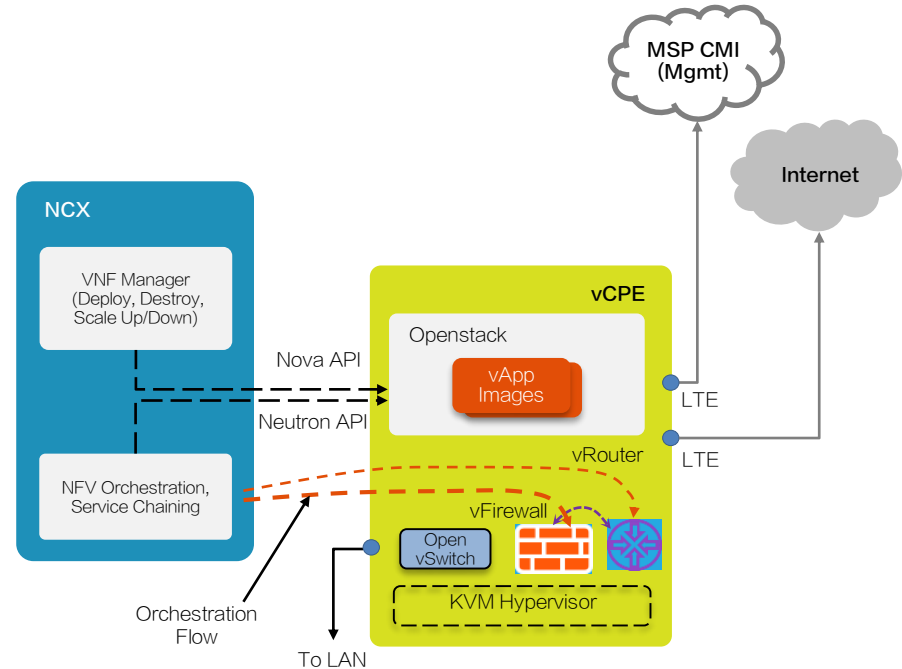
MSP CMI
(Mgmt)

Internet

NCX

VNF Manager
(Deploy, Destroy,
Scale Up/Down)

NFV Orchestration,
Service Chaining

Nova API

Neutron API

vCPE

Openstack

vApp
Images

LTE

LTE

vRouter

vFirewall

Open
vSwitch

KVM Hypervisor

Orchestration
Flow

To LAN